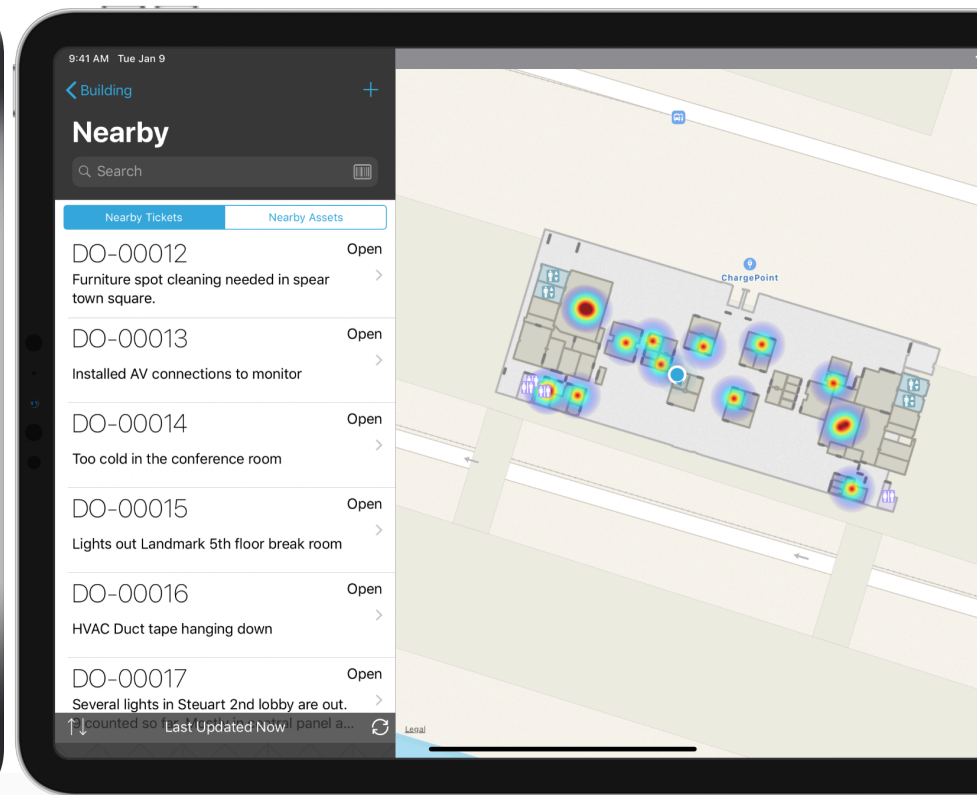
9:41 AM Tue Jan 9

Building

Nearby

Search

Nearby Tickets | Nearby Assets

DO-00012 Open
Furniture spot cleaning needed in spear town square.

DO-00013 Open
Installed AV connections to monitor

DO-00014 Open
Too cold in the conference room

DO-00015 Open
Lights out Landmark 5th floor break room

DO-00016 Open
HVAC Duct tape hanging down

DO-00017 Open
Several lights in Steuart 2nd lobby are out. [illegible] counted so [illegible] panel a...

Last Updated Now

ChargePoint

Legal